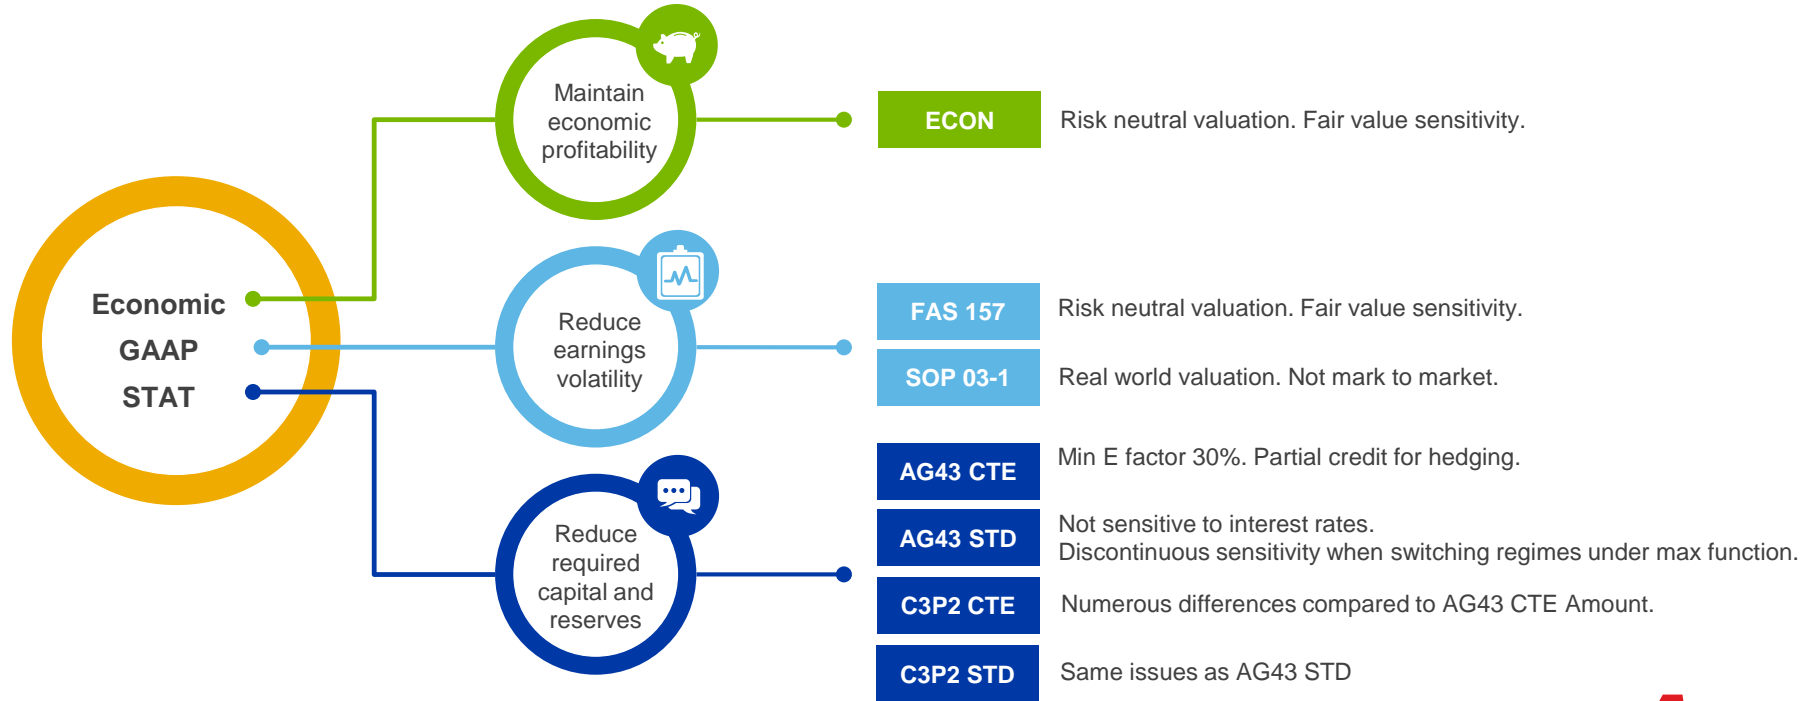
Economic
GAAP
STAT

Maintain economic profitability

Reduce earnings volatility

Reduce required capital and reserves

ECON Risk neutral valuation. Fair value sensitivity.

FAS 157 Risk neutral valuation. Fair value sensitivity.

SOP 03-1 Real world valuation. Not mark to market.

AG43 CTE Min E factor 30%. Partial credit for hedging.

AG43 STD Not sensitive to interest rates.
Discontinuous sensitivity when switching regimes under max function.

C3P2 CTE Numerous differences compared to AG43 CTE Amount.

C3P2 STD Same issues as AG43 STD